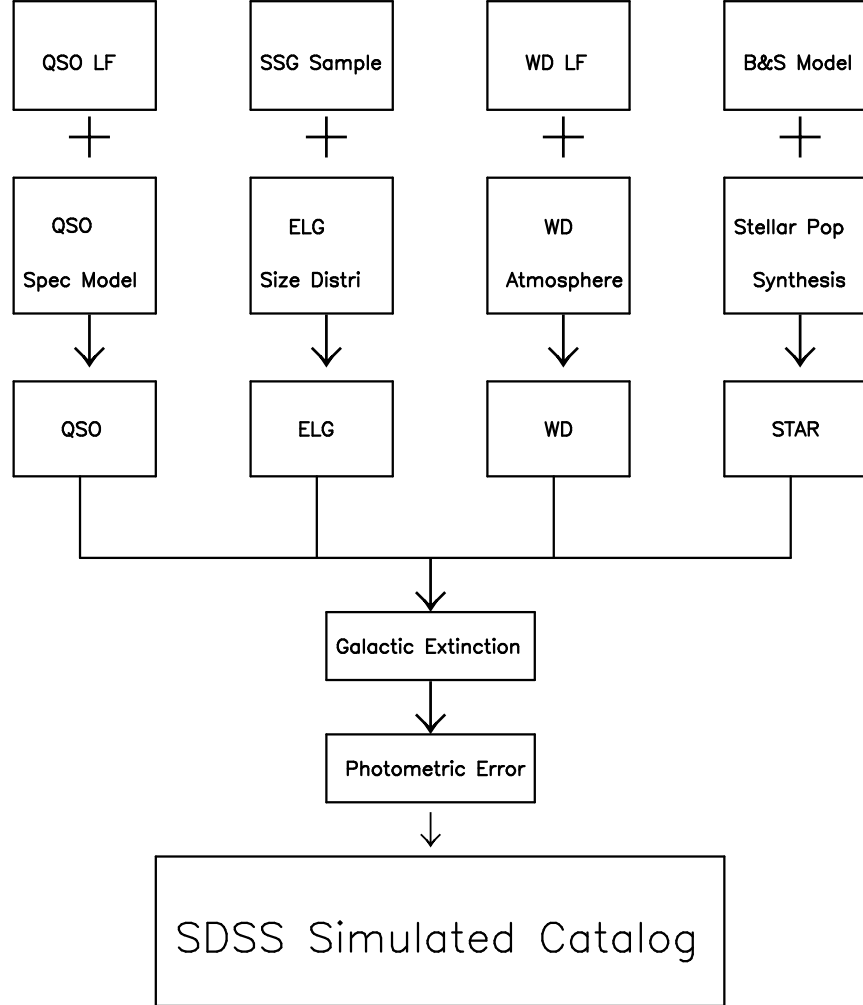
QSO LF

SSG Sample

WD LF

B&S Model

+

+

+

+

QSO Spec Model

ELG Size Distri

WD Atmosphere

Stellar Pop Synthesis

QSO

ELG

WD

STAR

Galactic Extinction

Photometric Error

SDSS Simulated Catalog